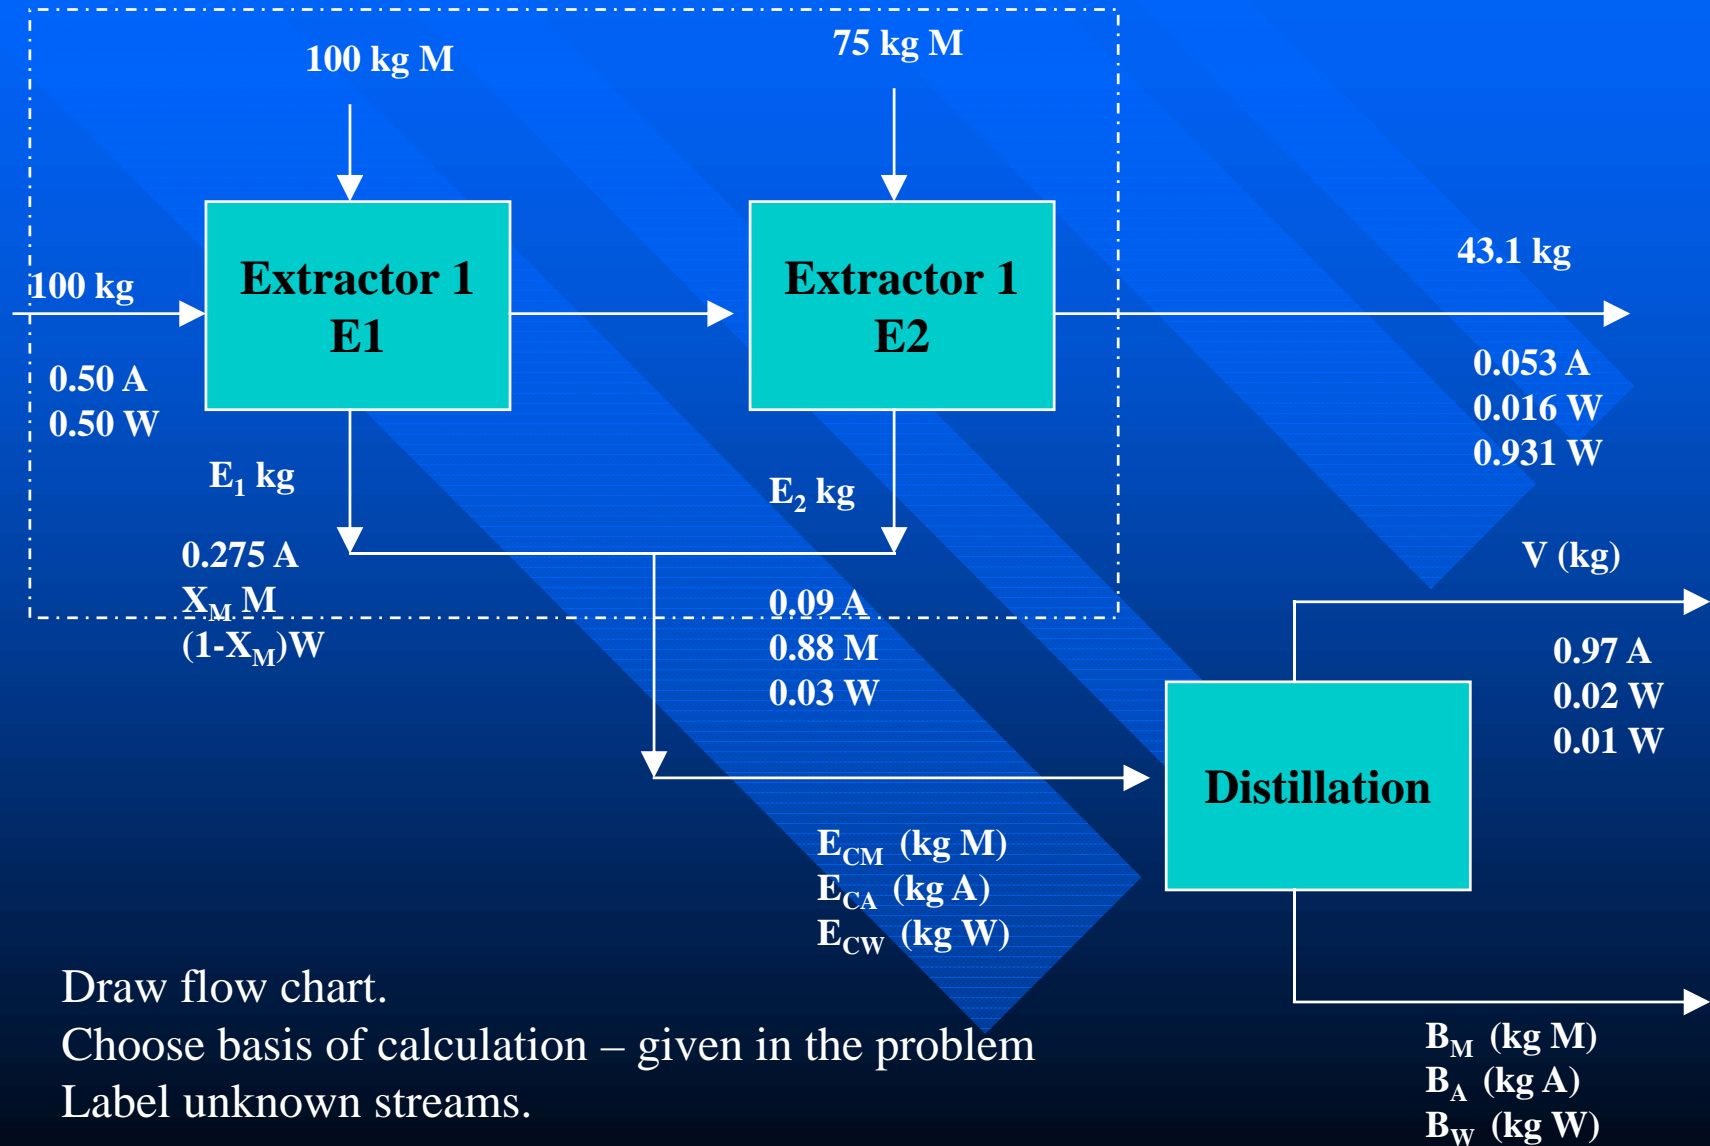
100 kg M

75 kg M

Extractor 1
E1

Extractor 1
E2

100 kg

0.50 A
0.50 W

43.1 kg

0.053 A
0.016 W
0.931 W

$E_1$ kg

$E_2$ kg

0.275 A
$X_M$ M
$(1-X_M)$W

0.09 A
0.88 M
0.03 W

V (kg)

0.97 A
0.02 W
0.01 W

Distillation

$E_{CM}$ (kg M)
$E_{CA}$ (kg A)
$E_{CW}$ (kg W)

Draw flow chart.
Choose basis of calculation – given in the problem
Label unknown streams.

$B_M$ (kg M)
$B_A$ (kg A)
$B_W$ (kg W)